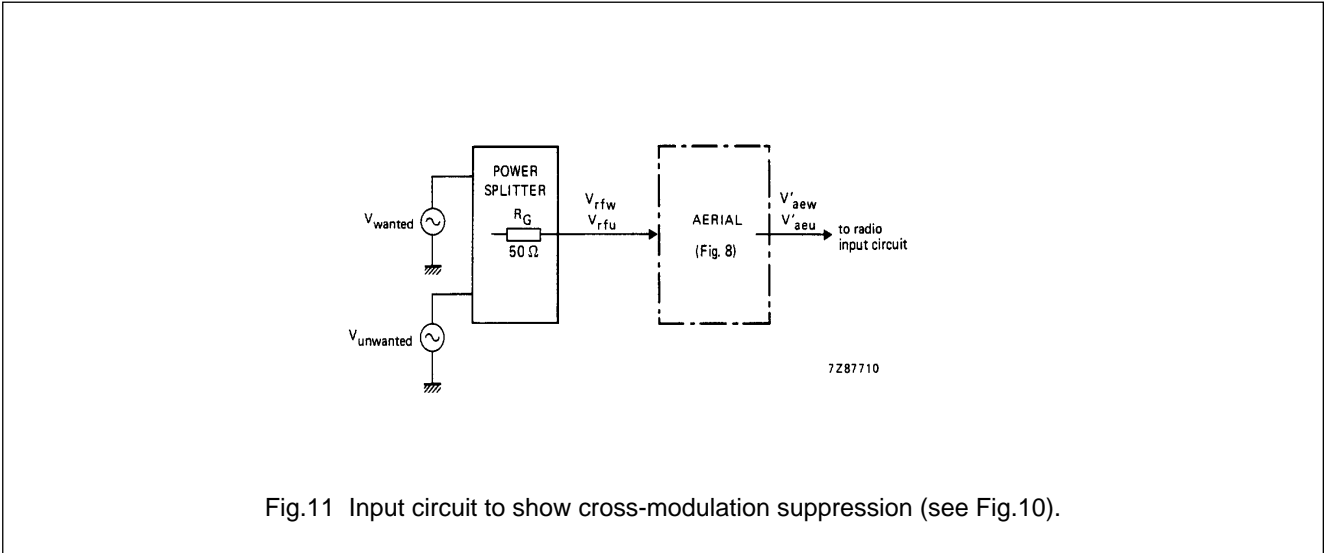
POWER SPLITTER

$V_{wanted}$

$R_G$

$50\ \Omega$

$V_{unwanted}$

$V_{rfw}$
$V_{rfu}$

AERIAL

(Fig. 8)

$V'_{aew}$
$V'_{aeu}$

to radio input circuit

7Z87710

Fig.11 Input circuit to show cross-modulation suppression (see Fig.10).